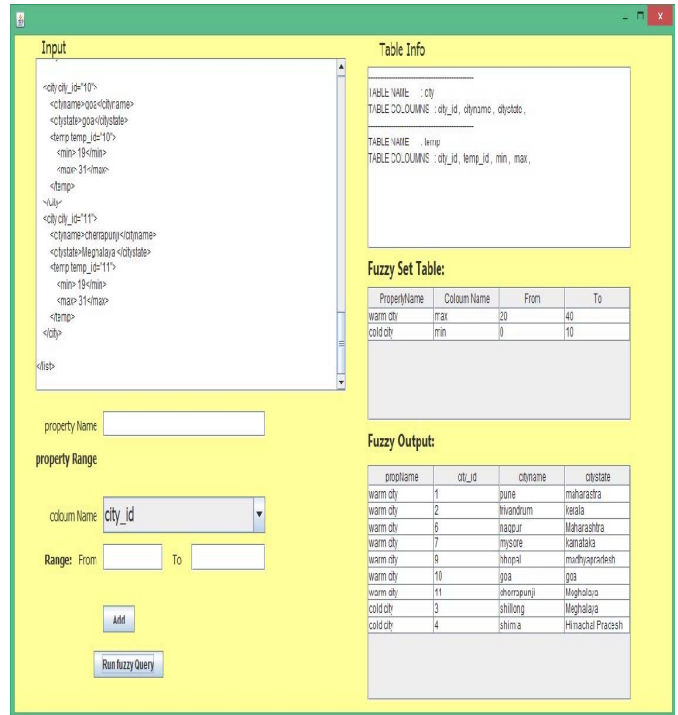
Input

<city city_id="10">
<cityname>goa</cityname>
<citystate>goa</citystate>
<temp temp_id="10">
<min>19</min>
<max>31</max>
</temp>
</city>
<city city_id="11">
<cityname>cherrapunji</cityname>
<citystate>Meghalaya</citystate>
<temp temp_id="11">
<min>19</min>
<max>31</max>
</temp>
</city>

</list>

property Name

property Range

coloum Name city_id

Range: From To

Add

Run fuzzy Query

Table Info

TABLE NAME : city
TABLE COLUMNS : city_id, cityname, citystate,

TABLE NAME : temp
TABLE COLUMNS : city_id, temp_id, min, max,

Fuzzy Set Table:

| PropertyName | Coloum Name | From | To |
|---|---|---|---|
| warm city | max | 20 | 40 |
| cold city | min | 0 | 10 |

Fuzzy Output:

| propName | city_id | cityname | citystate |
|---|---|---|---|
| warm city | 1 | pune | maharastra |
| warm city | 2 | trivandrum | kerala |
| warm city | 6 | nagpur | Maharashtra |
| warm city | 7 | mysore | karnataka |
| warm city | 9 | bhopal | madhyapradesh |
| warm city | 10 | goa | goa |
| warm city | 11 | cherrapunji | Meghalaya |
| cold city | 3 | shillong | Meghalaya |
| cold city | 4 | shimla | Himachal Pradesh |